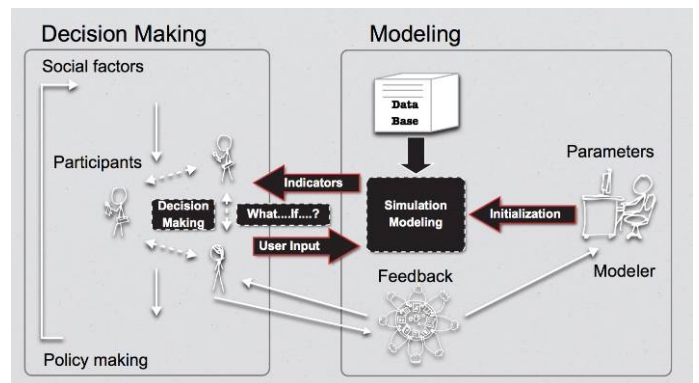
Decision Making

Social factors

Participants

Decision Making

What....If....?

Policy making

Modeling

Data Base

Indicators

Simulation Modeling

User Input

Initialization

Parameters

Feedback

Modeler